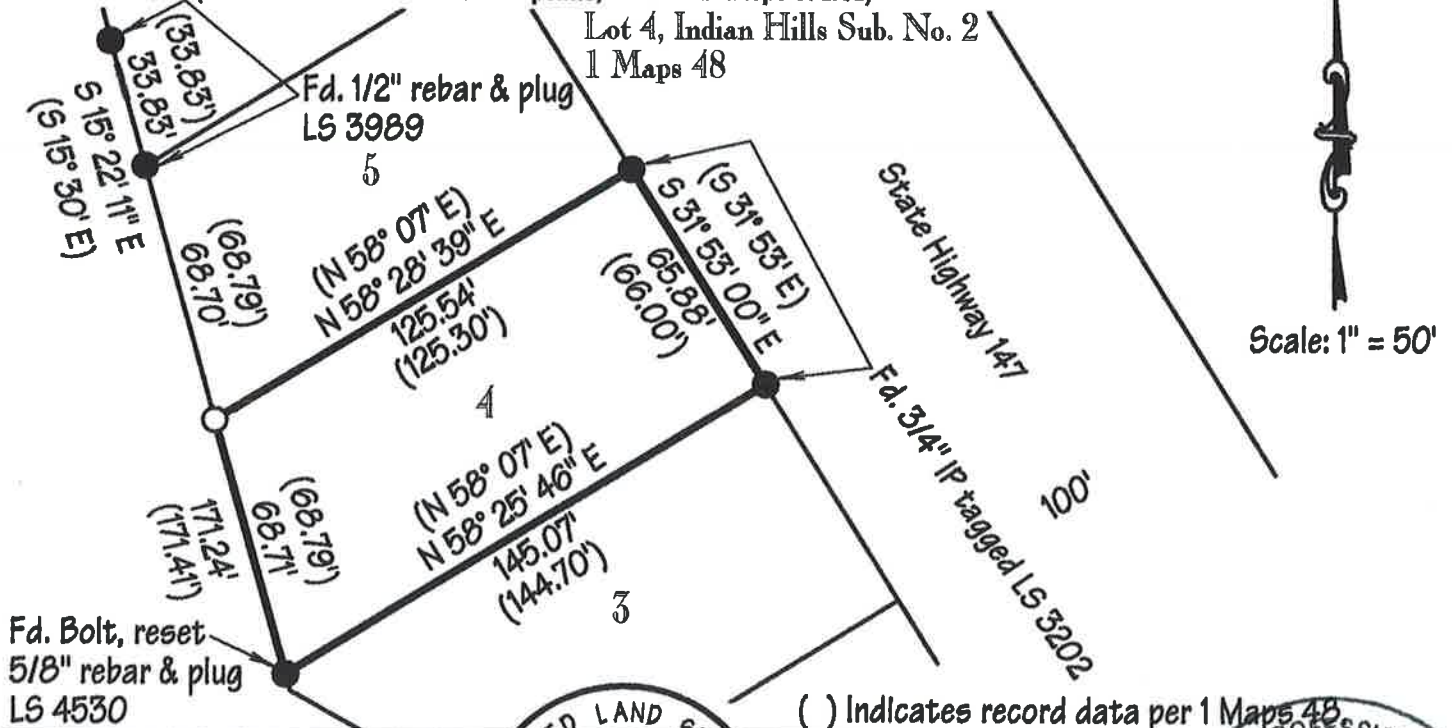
(33.83')
33.83'
S 15° 22' 11" E
(S 15° 30' E)
Lot 4, Indian Hills Sub. No. 2
1 Maps 48
Fd. 1/2" rebar & plug
LS 3989
5
(S 31° 53' E)
S 31° 53' 00" E
65.88'
(66.00')
(68.79')
68.70'
(N 58° 07' E)
N 58° 28' 39" E
125.54'
(125.30')
State Highway 147
Scale: 1" = 50'
Fd. 3/4" IP tagged LS 3202
4
100'
(68.79')
68.71'
171.24'
(171.41')
(N 58° 07' E)
N 58° 25' 46" E
145.07'
(144.70')
3
Fd. Bolt, reset
5/8" rebar & plug
LS 4530
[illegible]D LAND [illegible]
( ) Indicates record data per 1 Maps 48